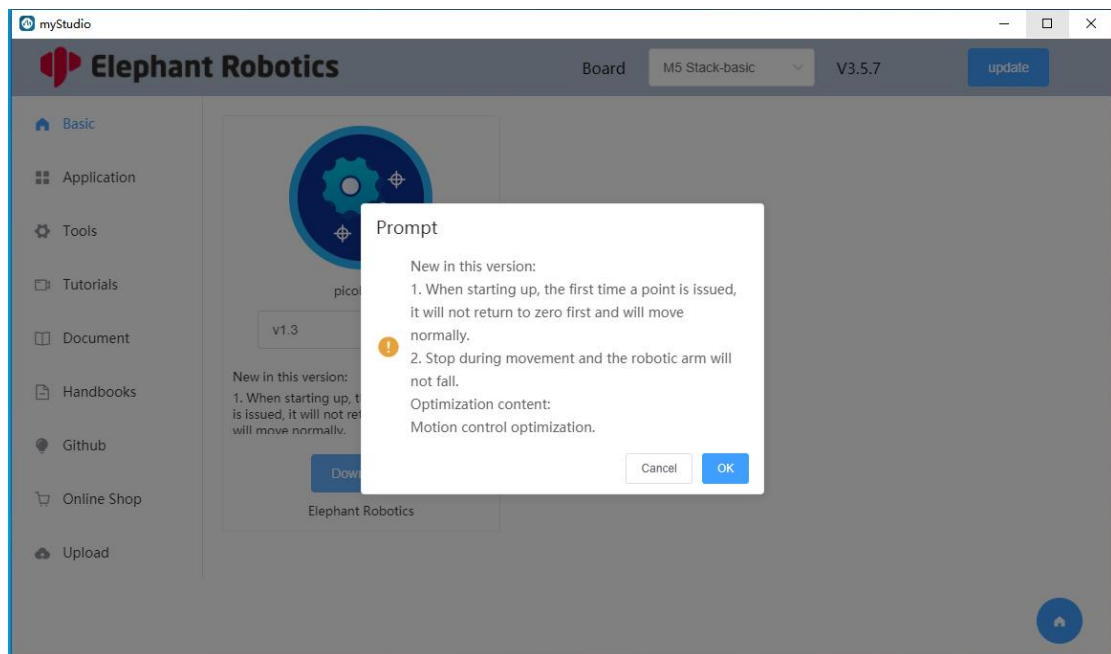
myStudio

Elephant Robotics

Board M5 Stack-basic V3.5.7 update

Basic

Application

Tools

Tutorials

Document

Handbooks

Github

Online Shop

Upload

picol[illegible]

v1.3

New in this version:
1. When starting up, t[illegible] is issued, it will not ret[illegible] will move normally.

Dow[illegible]

Elephant Robotics

Prompt

New in this version:
1. When starting up, the first time a point is issued, it will not return to zero first and will move normally.
2. Stop during movement and the robotic arm will not fall.
Optimization content:
Motion control optimization.

Cancel OK